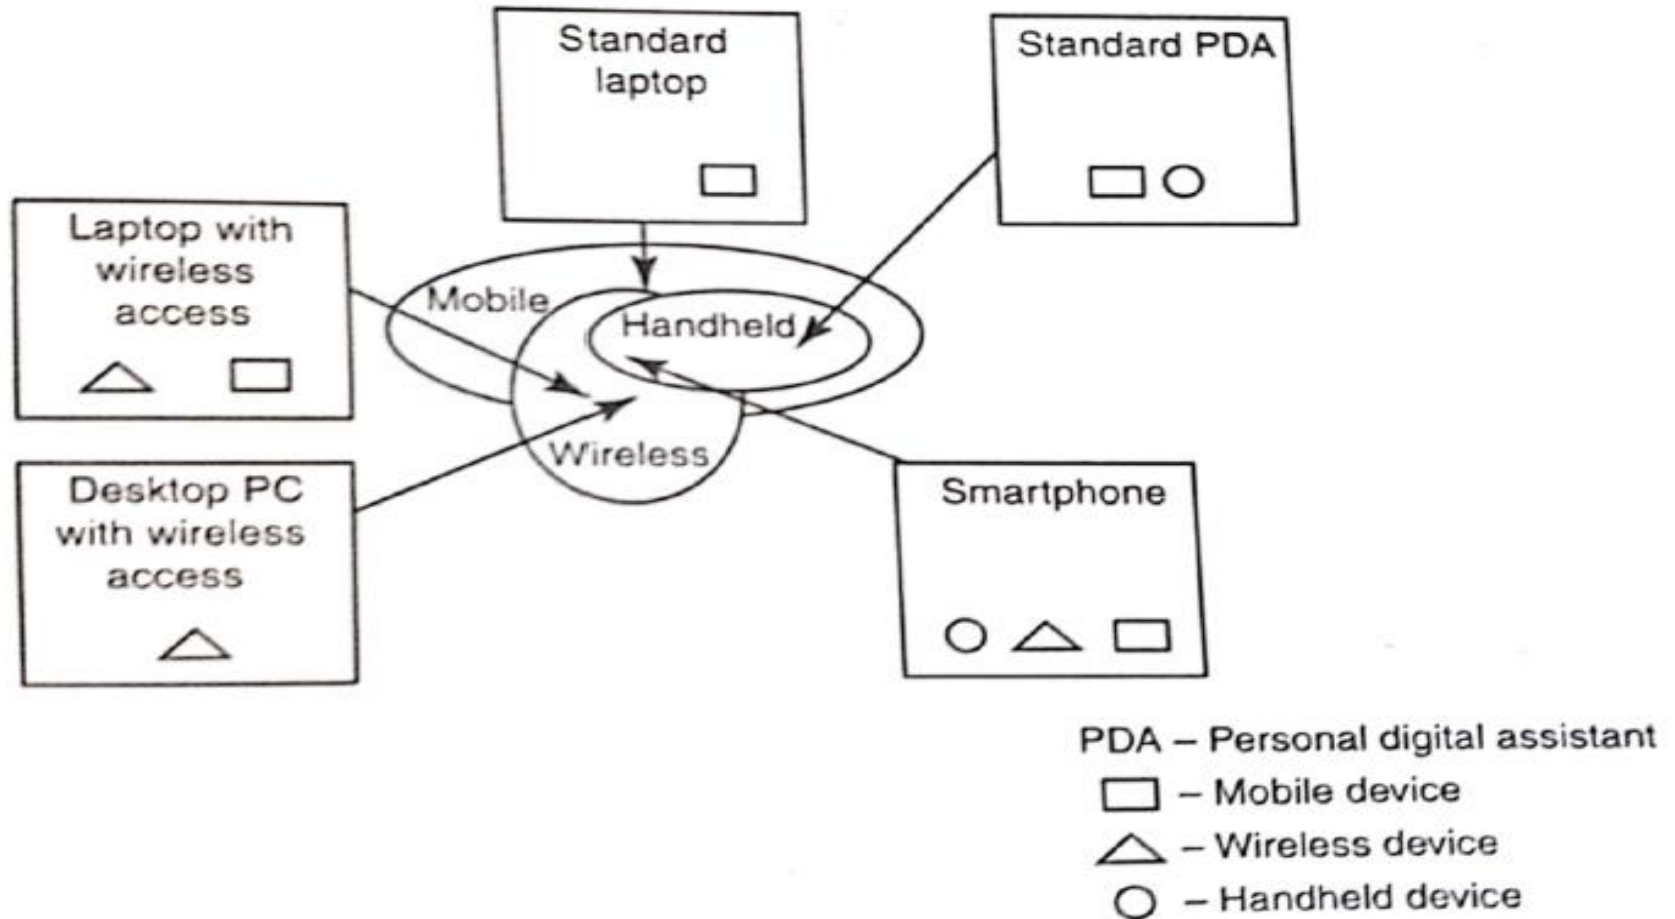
Standard laptop

Standard PDA

Laptop with wireless access

Mobile

Handheld

Wireless

Desktop PC with wireless access

Smartphone

PDA – Personal digital assistant
□ – Mobile device
△ – Wireless device
○ – Handheld device